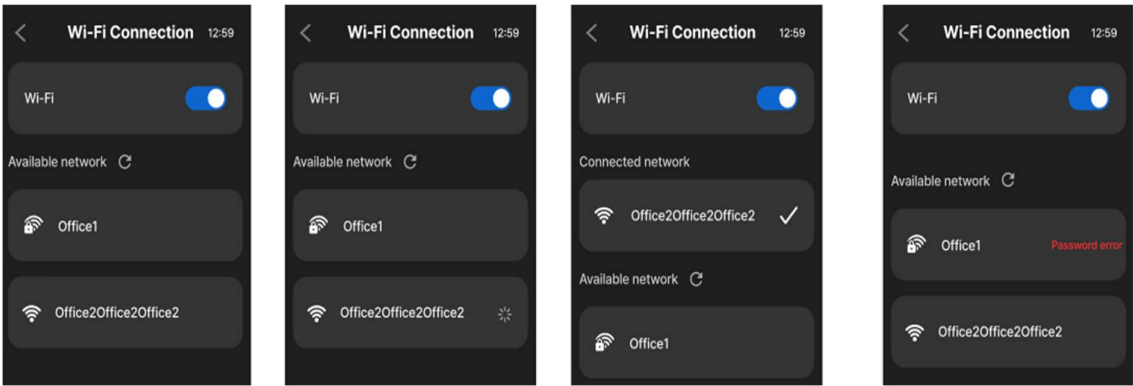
Wi-Fi Connection 12:59

Wi-Fi

Available network

Office1

Office2Office2Office2

Wi-Fi Connection 12:59

Wi-Fi

Available network

Office1

Office2Office2Office2

Wi-Fi Connection 12:59

Wi-Fi

Connected network

Office2Office2Office2 ✓

Available network

Office1

Wi-Fi Connection 12:59

Wi-Fi

Available network

Office1 Password error

Office2Office2Office2